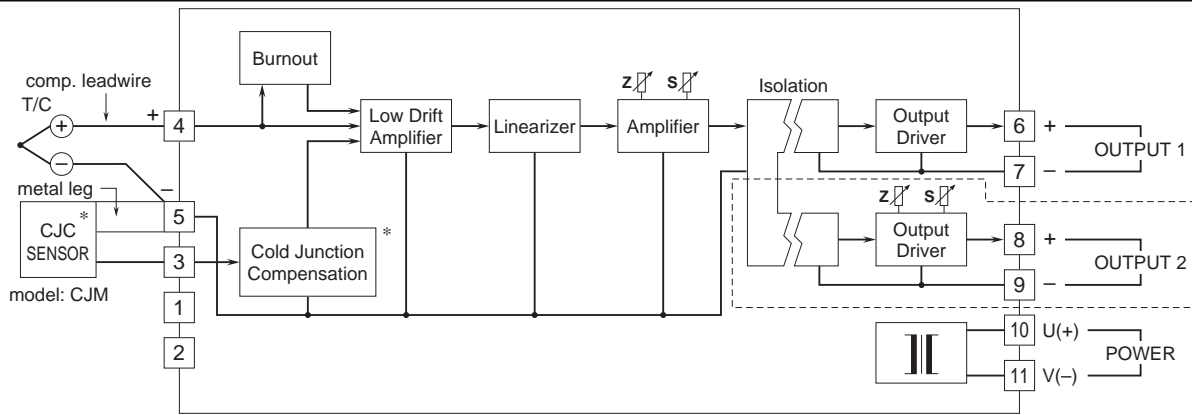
Burnout

comp. leadwire

T/C

+

4

Low Drift Amplifier

Linearizer

Z

S

Amplifier

Isolation

Output Driver

6

+

OUTPUT 1

7

–

metal leg

–

CJC *

SENSOR

5

3

Cold Junction Compensation

*

Z

S

Output Driver

8

+

OUTPUT 2

9

–

model: CJM

1

2

10

U(+)

POWER

11

V(–)